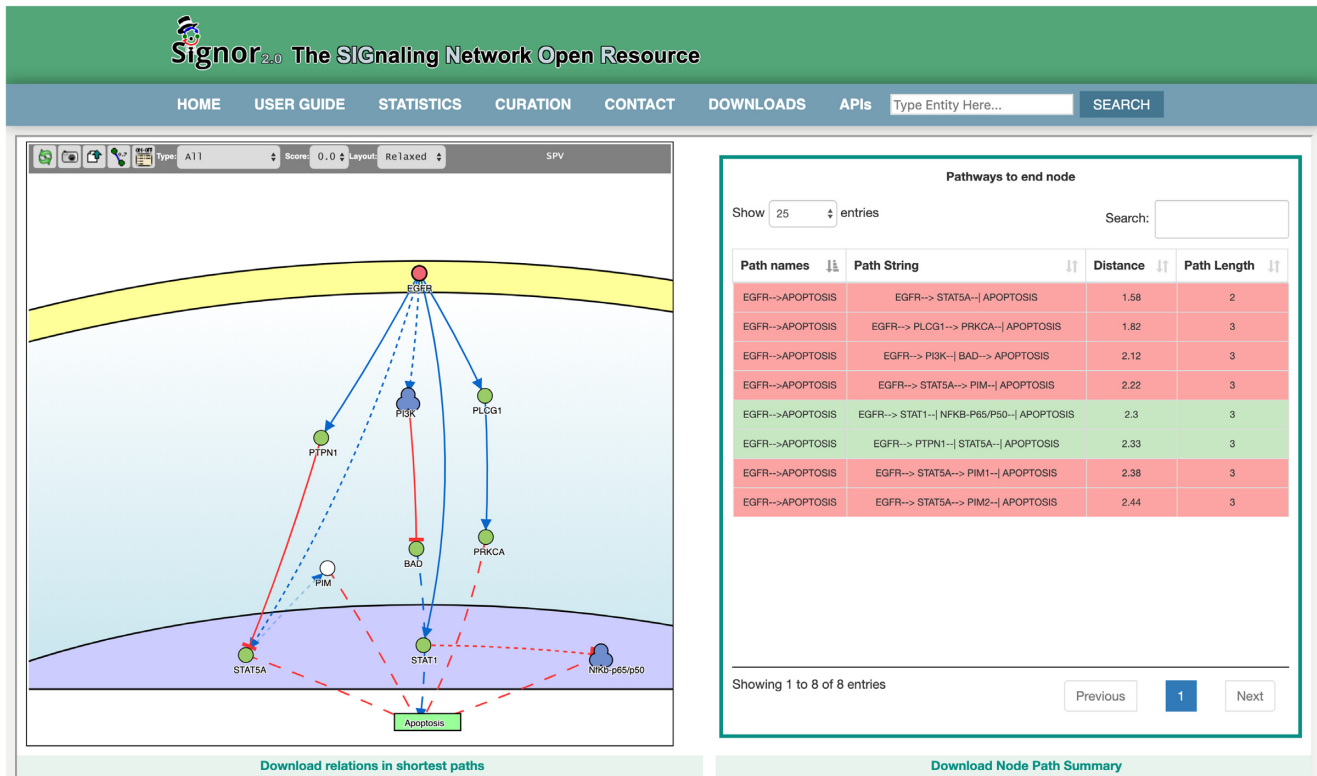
Signor 2.0 The SIGnaling Network Open Resource

HOME USER GUIDE STATISTICS CURATION CONTACT DOWNLOADS APIs Type Entity Here... SEARCH

Type: All Score: 0.0 Layout: Relaxed SPV

EGFR
PI3K
PLCG1
PTPN1
PRKCA
BAD
PIM
STAT5A
STAT1
NFKB-p65/p50
Apoptosis

Pathways to end node

Show 25 entries

Search:

| Path names | Path String | Distance | Path Length |
|---|---|---|---|
| EGFR-->APOPTOSIS | EGFR--> STAT5A--\| APOPTOSIS | 1.58 | 2 |
| EGFR-->APOPTOSIS | EGFR--> PLCG1--> PRKCA--\| APOPTOSIS | 1.82 | 3 |
| EGFR-->APOPTOSIS | EGFR--> PI3K--\| BAD--> APOPTOSIS | 2.12 | 3 |
| EGFR-->APOPTOSIS | EGFR--> STAT5A--> PIM--\| APOPTOSIS | 2.22 | 3 |
| EGFR-->APOPTOSIS | EGFR--> STAT1--\| NFKB-P65/P50--\| APOPTOSIS | 2.3 | 3 |
| EGFR-->APOPTOSIS | EGFR--> PTPN1--\| STAT5A--\| APOPTOSIS | 2.33 | 3 |
| EGFR-->APOPTOSIS | EGFR--> STAT5A--> PIM1--\| APOPTOSIS | 2.38 | 3 |
| EGFR-->APOPTOSIS | EGFR--> STAT5A--> PIM2--\| APOPTOSIS | 2.44 | 3 |

Showing 1 to 8 of 8 entries

Previous 1 Next

Download relations in shortest paths

Download Node Path Summary